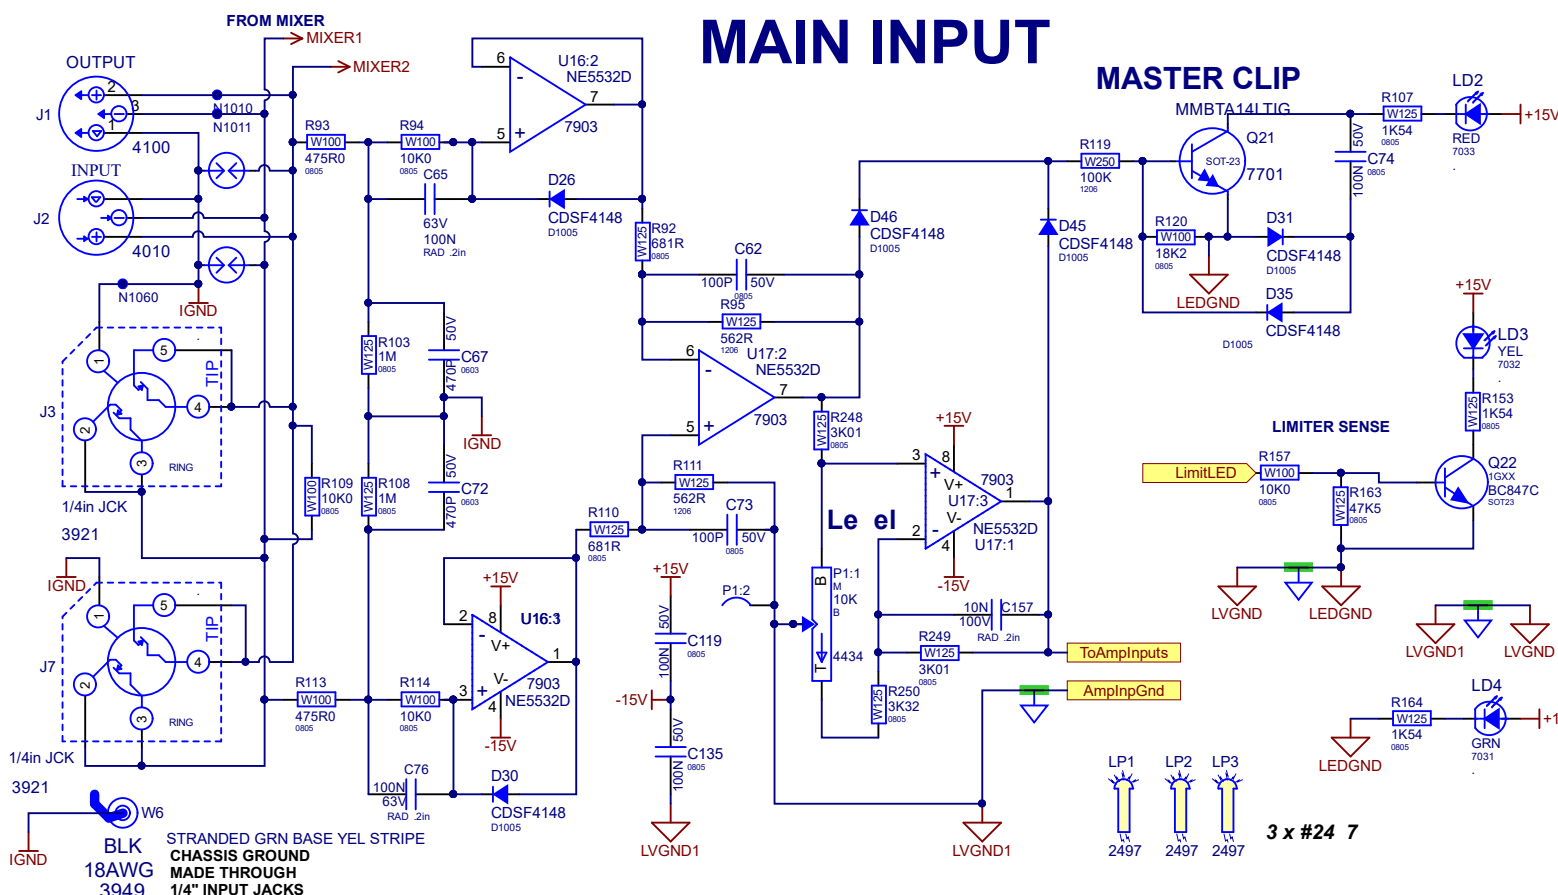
MAIN INPUT

FROM MIXER
MIXER1
MIXER2

OUTPUT
J1
2
3
1
4100
N1010
N1011

INPUT
J2
4010

N1060
IGND

J3
1
5
2
3
4
TIP
RING
1/4in JCK
3921

IGND
J7
1
5
2
3
4
TIP
RING
1/4in JCK
3921

W6
IGND
BLK
18AWG
3949
STRANDED GRN BASE YEL STRIPE
CHASSIS GROUND
MADE THROUGH
1/4" INPUT JACKS

R93
W100
475R0
0805
R94
W100
10K0
0805
C65
63V
100N
RAD .2in

6
U16:2
NE5532D
7
5
7903

D26
CDSF4148
D1005
R92
W125
681R
0805

R103
W125
1M
0805
C67
50V
470P
0603
IGND
R109
W100
10K0
0805
R108
W125
1M
0805
C72
50V
470P
0603

C62
100P
50V
0805
R95
W125
562R
1206
6
U17:2
NE5532D
7
5
7903

R111
W125
562R
1206
R110
W125
681R
0805
C73
100P
50V
0805

+15V
2
8
U16:3
V+
V-
1
3
4
7903
NE5532D
-15V

R113
W100
475R0
0805
R114
W100
10K0
0805
C76
100N
63V
RAD .2in
D30
CDSF4148
D1005

+15V
C119
50V
100N
0805
-15V
C135
50V
100N
0805
LVGND1

P1:2
P1:1
B
M
10K
B
4434
T
D46
CDSF4148
D1005
R248
W125
3K01
0805
Le el

+15V
3
8
7903
+
V+
U17:3
V-
1
2
4
NE5532D
U17:1
-15V

10N
100V
C157
RAD .2in
R249
W125
3K01
0805
R250
W125
3K32
0805
ToAmpInputs
AmpInpGnd
LVGND1

MASTER CLIP
MMBTA14LTIG
R119
W250
100K
1206
Q21
SOT-23
7701
D45
CDSF4148
D1005
R120
W100
18K2
0805
LEDGND
D31
CDSF4148
D1005
D35
CDSF4148
D1005
R107
W125
1K54
0805
LD2
RED
7033
+15V
C74
50V
100N
0805

+15V
LD3
YEL
7032
R153
W125
1K54
0805

LIMITER SENSE
LimitLED
R157
W100
10K0
0805
R163
W125
47K5
0805
Q22
1GXX
BC847C
SOT23
LVGND
LEDGND
LVGND1
LVGND

R164
W125
1K54
0805
LD4
GRN
7031
+1
LEDGND

LP1
LP2
LP3
2497
2497
2497
3 x #24 7